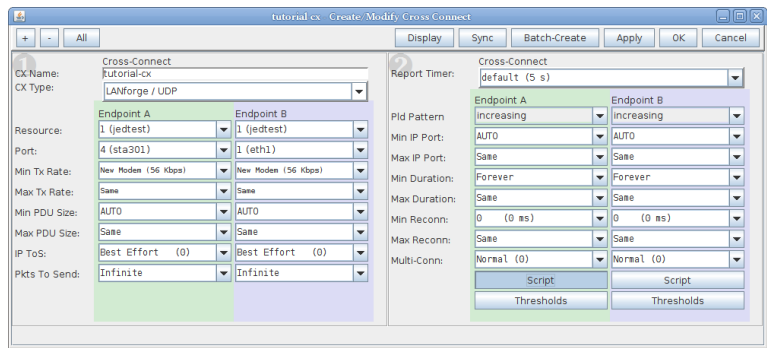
tutorial cx  Create/Modify Cross Connect

+ - All

Display Sync Batch-Create Apply OK Cancel

1

Cross-Connect

CX Name: tutorial-cx

CX Type: LANforge / UDP

| | Endpoint A | Endpoint B |
|---|---|---|
| Resource: | 1 (jedtest) | 1 (jedtest) |
| Port: | 4 (sta301) | 1 (eth1) |
| Min Tx Rate: | New Modem (56 Kbps) | New Modem (56 Kbps) |
| Max Tx Rate: | Same | Same |
| Min PDU Size: | AUTO | AUTO |
| Max PDU Size: | Same | Same |
| IP ToS: | Best Effort (0) | Best Effort (0) |
| Pkts To Send: | Infinite | Infinite |

2

Cross-Connect

Report Timer: default (5 s)

| | Endpoint A | Endpoint B |
|---|---|---|
| Pld Pattern | increasing | increasing |
| Min IP Port: | AUTO | AUTO |
| Max IP Port: | Same | Same |
| Min Duration: | Forever | Forever |
| Max Duration: | Same | Same |
| Min Reconn: | 0 (0 ms) | 0 (0 ms) |
| Max Reconn: | Same | Same |
| Multi-Conn: | Normal (0) | Normal (0) |
| | Script | Script |
| | Thresholds | Thresholds |